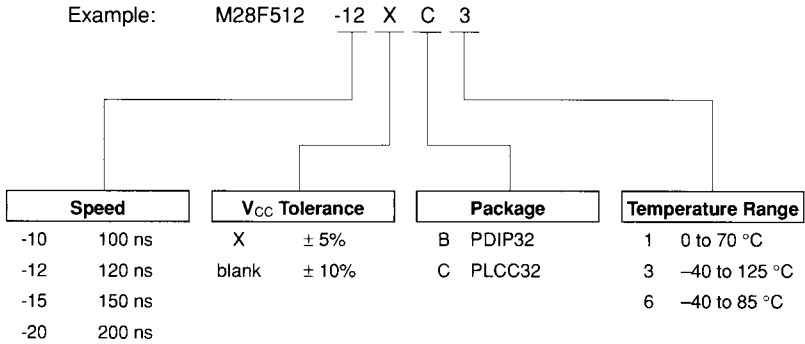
Example: M28F512 -12 X C 3

Speed
-10 100 ns
-12 120 ns
-15 150 ns
-20 200 ns

$V_{CC}$ Tolerance
X ± 5%
blank ± 10%

Package
B PDIP32
C PLCC32

Temperature Range
1 0 to 70 °C
3 –40 to 125 °C
6 –40 to 85 °C